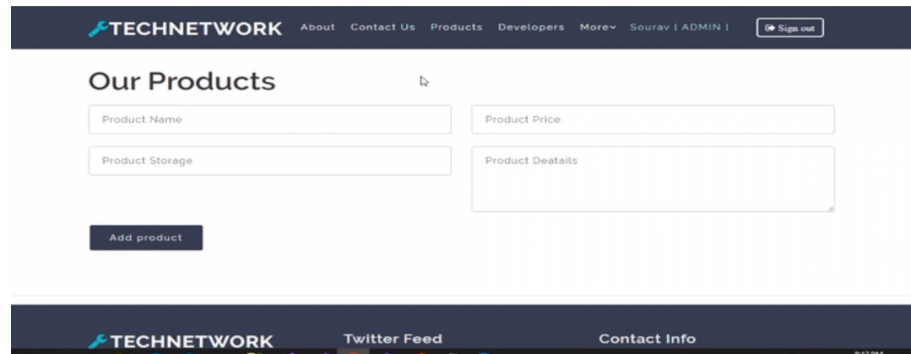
TECHNETWORK About Contact Us Products Developers More Sourav | ADMIN | Sign out

Our Products

Product Name

Product Price

Product Storage

Product Deatails

Add product

TECHNETWORK

Twitter Feed

Contact Info